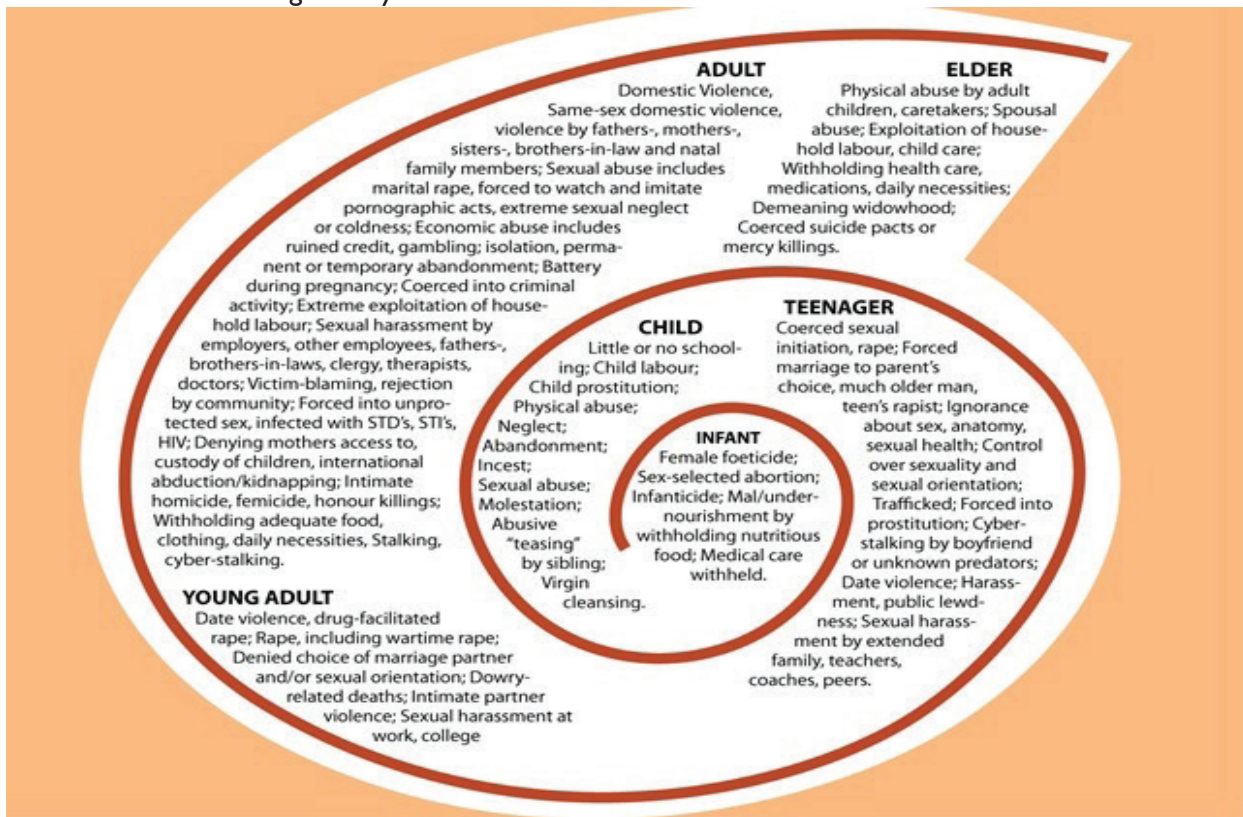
ADULT
Domestic Violence, Same-sex domestic violence, violence by fathers-, mothers-, sisters-, brothers-in-law and natal family members; Sexual abuse includes marital rape, forced to watch and imitate pornographic acts, extreme sexual neglect or coldness; Economic abuse includes ruined credit, gambling; isolation, permanent or temporary abandonment; Battery during pregnancy; Coerced into criminal activity; Extreme exploitation of household labour; Sexual harassment by employers, other employees, fathers-, brothers-in-laws, clergy, therapists, doctors; Victim-blaming, rejection by community; Forced into unprotected sex, infected with STD's, STI's, HIV; Denying mothers access to, custody of children, international abduction/kidnapping; Intimate homicide, femicide, honour killings; Withholding adequate food, clothing, daily necessities, Stalking, cyber-stalking.

ELDER
Physical abuse by adult children, caretakers; Spousal abuse; Exploitation of household labour, child care; Withholding health care, medications, daily necessities; Demeaning widowhood; Coerced suicide pacts or mercy killings.

TEENAGER
Coerced sexual initiation, rape; Forced marriage to parent's choice, much older man, teen's rapist; Ignorance about sex, anatomy, sexual health; Control over sexuality and sexual orientation; Trafficked; Forced into prostitution; Cyberstalking by boyfriend or unknown predators; Date violence; Harassment, public lewdness; Sexual harassment by extended family, teachers, coaches, peers.

CHILD
Little or no schooling; Child labour; Child prostitution; Physical abuse; Neglect; Abandonment; Incest; Sexual abuse; Molestation; Abusive "teasing" by sibling; Virgin cleansing.

INFANT
Female foeticide; Sex-selected abortion; Infanticide; Mal/undernourishment by withholding nutritious food; Medical care withheld.

YOUNG ADULT
Date violence, drug-facilitated rape; Rape, including wartime rape; Denied choice of marriage partner and/or sexual orientation; Dowry-related deaths; Intimate partner violence; Sexual harassment at work, college